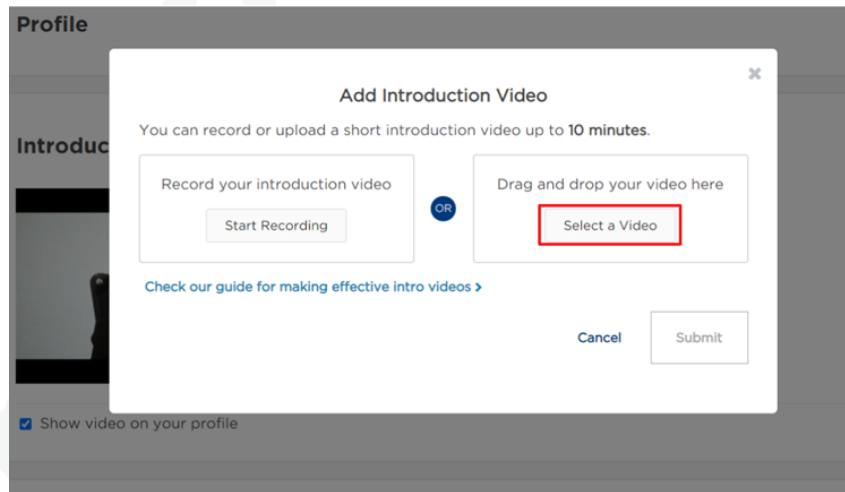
Profile

Introduc

Show video on your profile

×

Add Introduction Video

You can record or upload a short introduction video up to 10 minutes.

Record your introduction video

Start Recording

OR

Drag and drop your video here

Select a Video

Check our guide for making effective intro videos >

Cancel

Submit